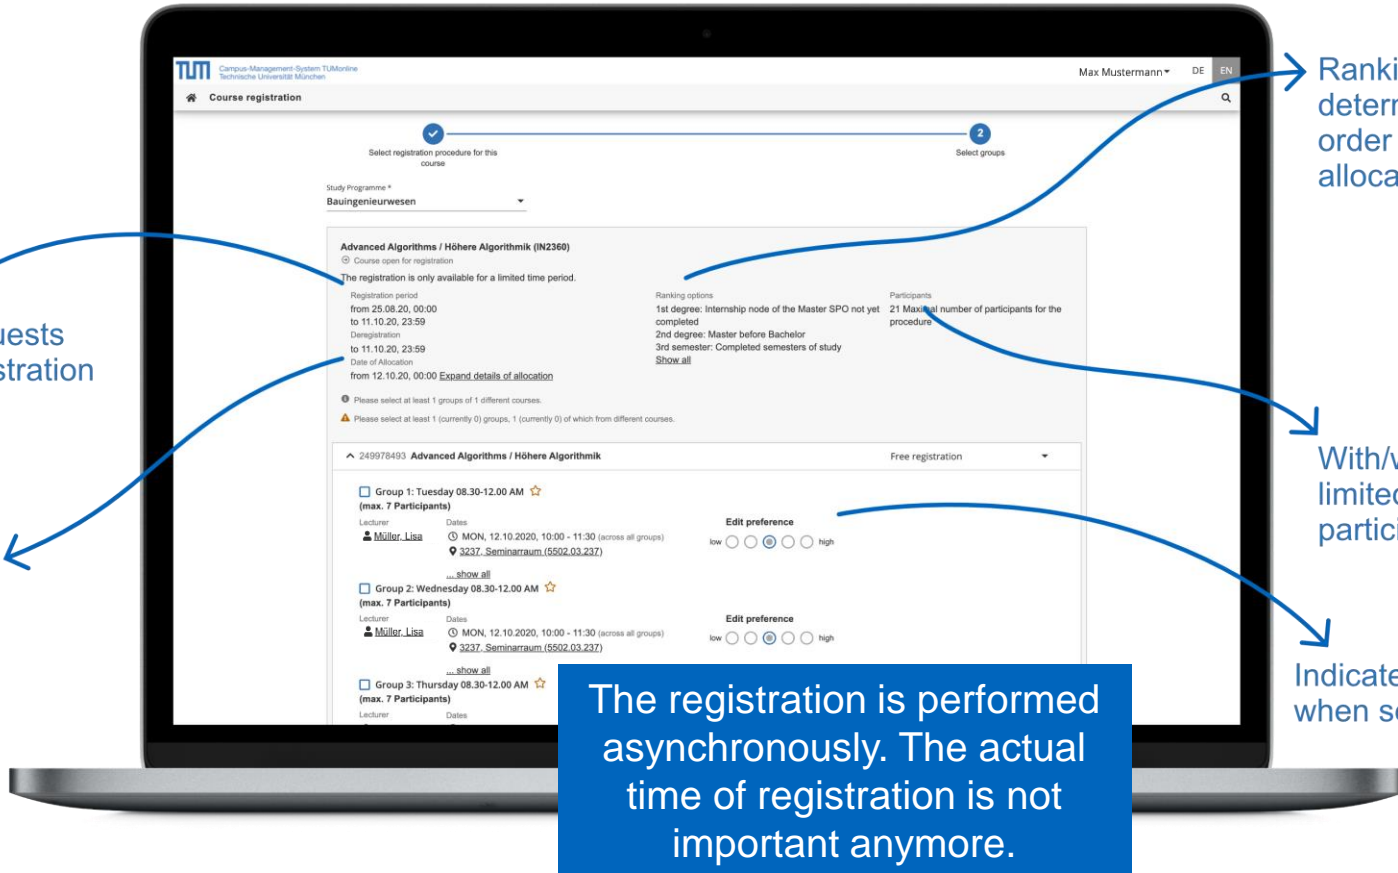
uests
stration

TUM Campus-Management-System TUMonline
Technische Universität München

Max Mustermann DE EN

Course registration

Select registration procedure for this course

2
Select groups

Study Programme *
Bauingenieurwesen

Advanced Algorithms / Höhere Algorithmik (IN2360)
Course open for registration
The registration is only available for a limited time period.

Registration period
from 25.08.20, 00:00
to 11.10.20, 23:59
Deregistration
to 11.10.20, 23:59
Date of Allocation
from 12.10.20, 00:00 Expand details of allocation

Ranking options
1st degree: Internship node of the Master SPO not yet completed
2nd degree: Master before Bachelor
3rd semester: Completed semesters of study
Show all

Participants
21 Maximal number of participants for the procedure

Please select at least 1 groups of 1 different courses.
Please select at least 1 (currently 0) groups, 1 (currently 0) of which from different courses.

249978493 Advanced Algorithms / Höhere Algorithmik Free registration

Group 1: Tuesday 08.30-12.00 AM
(max. 7 Participants)
Lecturer
Müller, Lisa
Dates
MON, 12.10.2020, 10:00 - 11:30 (across all groups)
3237, Seminarraum (5502.03.237)
... show all
Edit preference
low high

Group 2: Wednesday 08.30-12.00 AM
(max. 7 Participants)
Lecturer
Müller, Lisa
Dates
MON, 12.10.2020, 10:00 - 11:30 (across all groups)
3237, Seminarraum (5502.03.237)
... show all
Edit preference
low high

Group 3: Thursday 08.30-12.00 AM
(max. 7 Participants)
Lecturer
Dates

The registration is performed asynchronously. The actual time of registration is not important anymore.

Ranki
deterr
order
alloca

With/v
limitec
partici

Indicate
when se